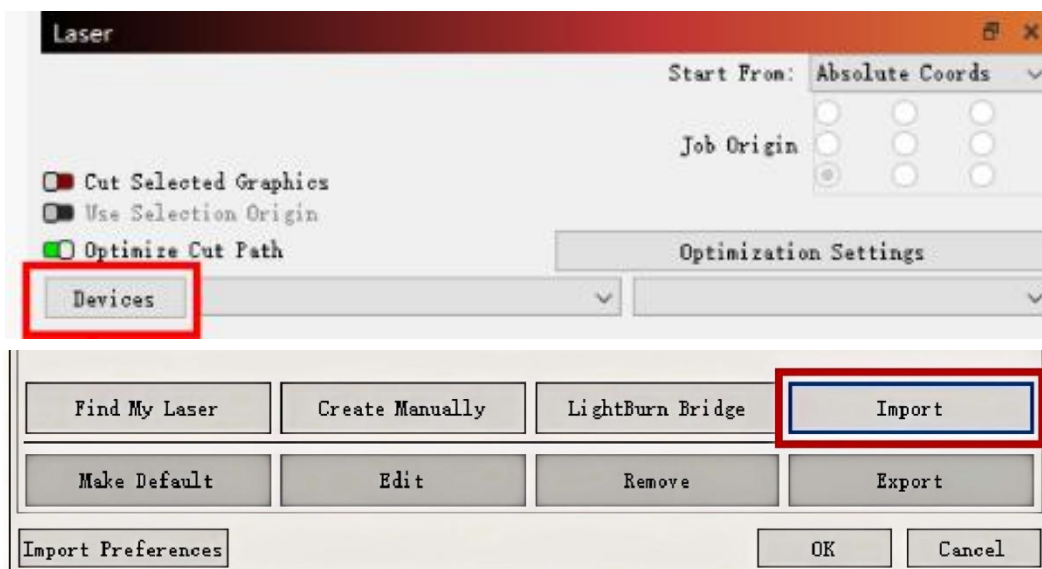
Laser

Start From: Absolute Coords

Job Origin

Cut Selected Graphics
Use Selection Origin
Optimize Cut Path

Optimization Settings

Devices

Find My Laser
Create Manually
LightBurn Bridge
Import

Make Default
Edit
Remove
Export

Import Preferences
OK
Cancel